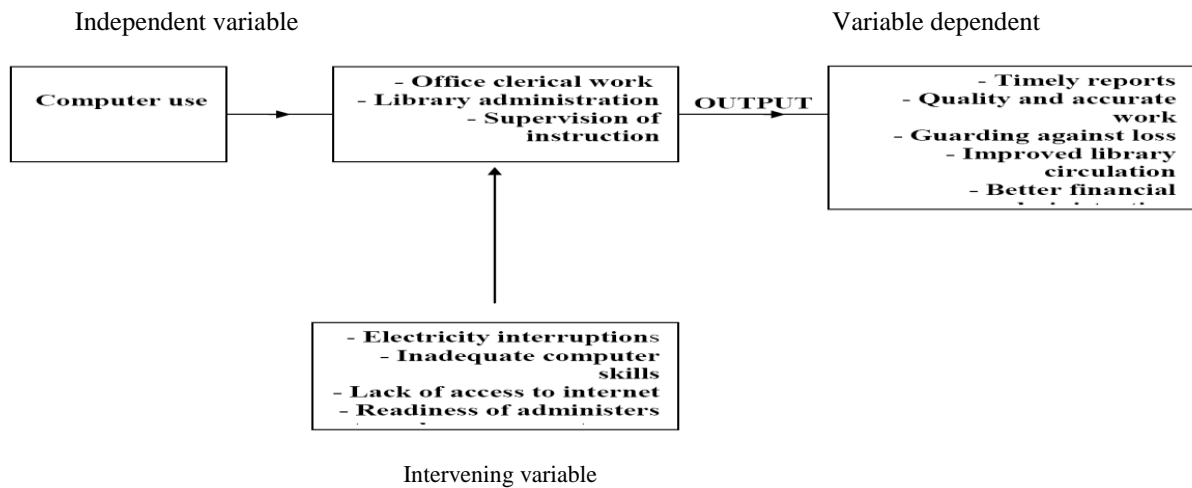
Independent variable

Variable dependent

Computer use

- Office clerical work
- Library administration
- Supervision of instruction

OUTPUT

- Timely reports
- Quality and accurate work
- Guarding against loss
- Improved library circulation
- Better financial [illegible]

- Electricity interruptions
- Inadequate computer skills
- Lack of access to internet
- Readiness of administers
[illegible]

Intervening variable